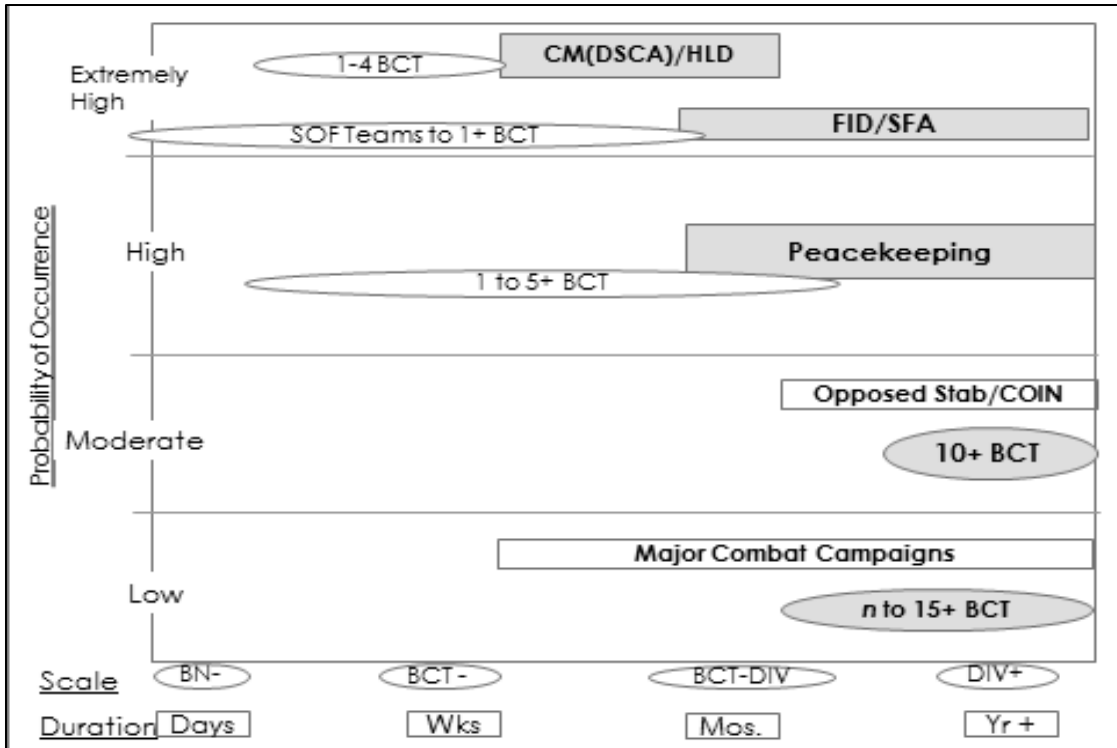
Extremely High

1-4 BCT

CM(DSCA)/HLD

SOF Teams to 1+ BCT

FID/SFA

Probability of Occurrence

High

Peacekeeping

1 to 5+ BCT

Opposed Stab/COIN

Moderate

10+ BCT

Major Combat Campaigns

Low

*n* to 15+ BCT

Scale BN- BCT- BCT-DIV DIV+

Duration Days Wks Mos. Yr +